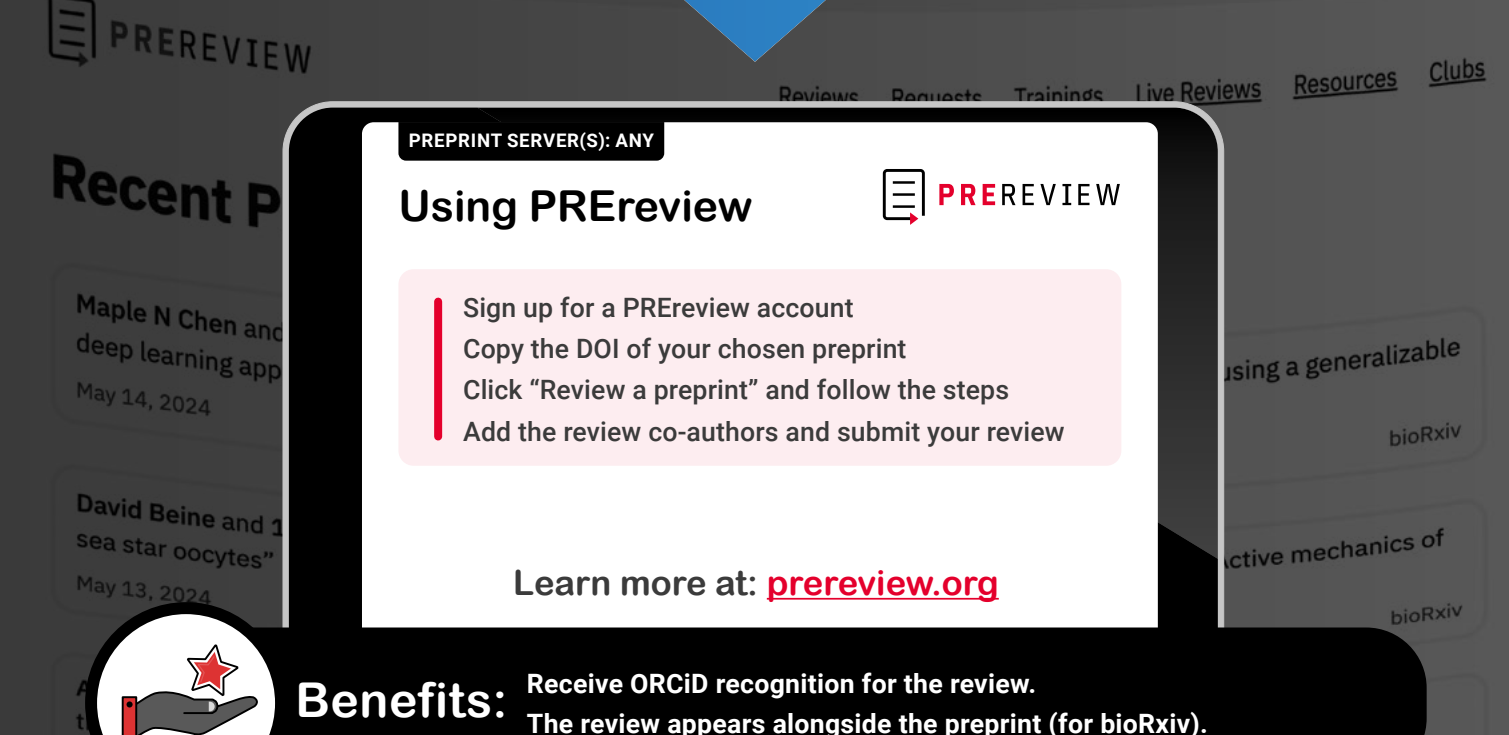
PREREVIEW

Reviews Requests Trainings Live Reviews Resources Clubs

Recent P

Maple N Chen and deep learning app

May 14, 2024

using a generalizable

bioRxiv

David Beine and 1 sea star oocytes"

May 13, 2024

active mechanics of

bioRxiv

PREPRINT SERVER(S): ANY

Using PREreview

PREREVIEW

Sign up for a PREreview account
Copy the DOI of your chosen preprint
Click "Review a preprint" and follow the steps
Add the review co-authors and submit your review

Learn more at: prereview.org

Benefits:

Receive ORCiD recognition for the review.
The review appears alongside the preprint (for bioRxiv).